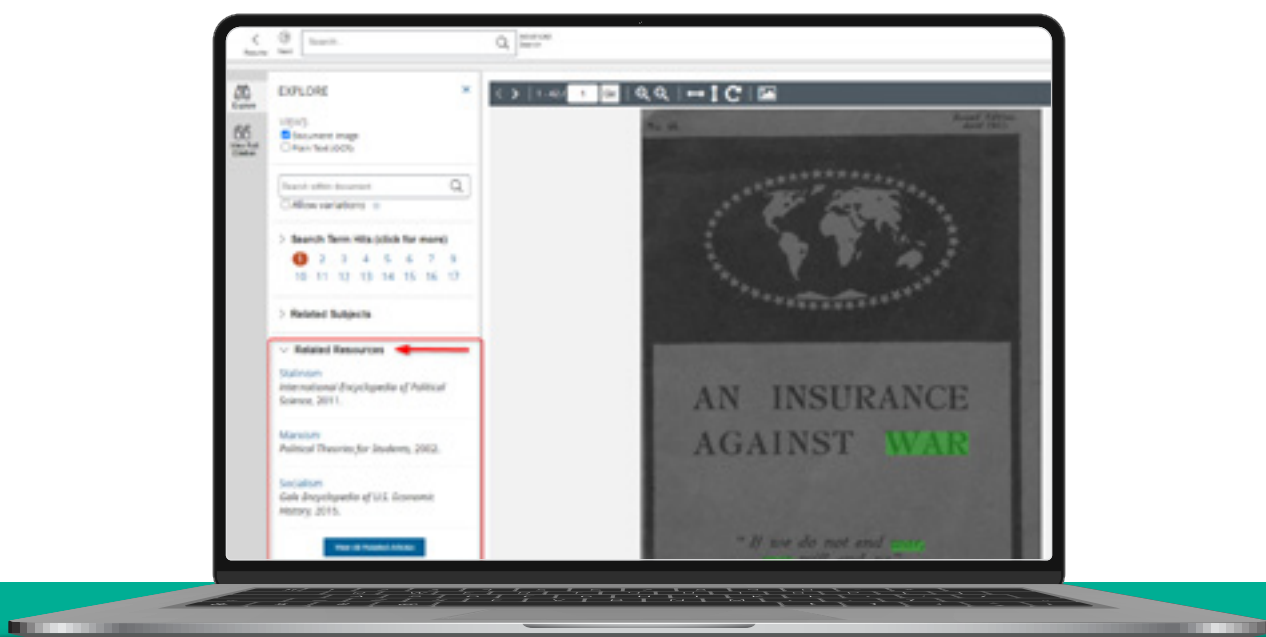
Results

Next

Search

Advanced Search

Explore

View Full Citation

EXPLORE

VIEWS

Document Image

Plain Text (OCR)

Search within document

Allow variations

Search Term Hits (click for more)

1 2 3 4 5 6 7 8 9
10 11 12 13 14 15 16 17

Related Subjects

Related Resources

Stalinism
International Encyclopedia of Political Science, 2011.

Marxism
Political Theories for Students, 2002.

Socialism
Gale Encyclopedia of U.S. Economic History, 2015.

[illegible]

1 - 40 / 1 Go

No. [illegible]

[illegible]

AN INSURANCE AGAINST WAR

" If we do not end war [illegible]